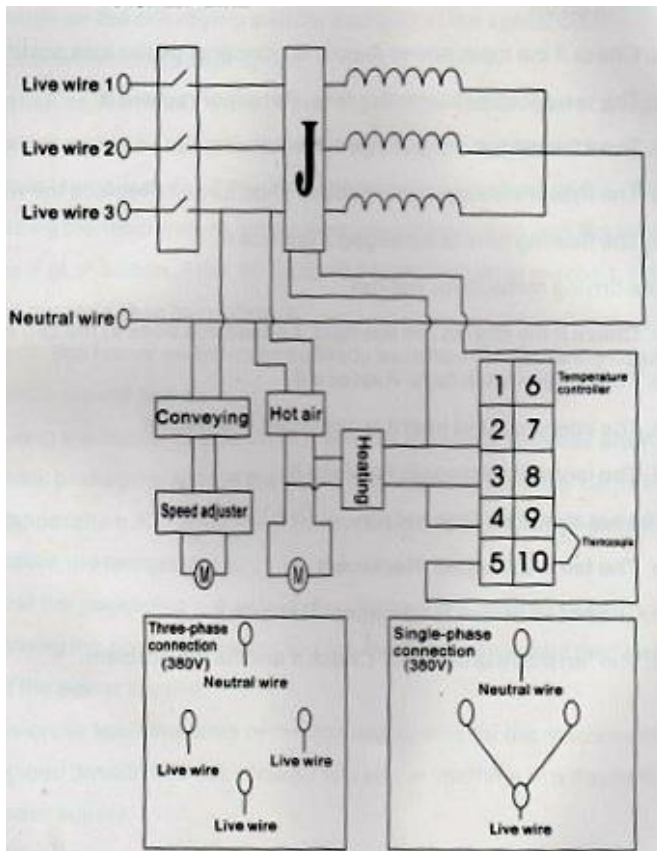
Live wire 1
Live wire 2
Live wire 3
J
Neutral wire
Conveying
Hot air
Heating
Speed adjuster
M
M
1 6
2 7
3 8
4 9
5 10
Temperature controller
Thermocouple

Three-phase connection (380V)
Neutral wire
Live wire
Live wire
Live wire

Single-phase connection (380V)
Neutral wire
Live wire